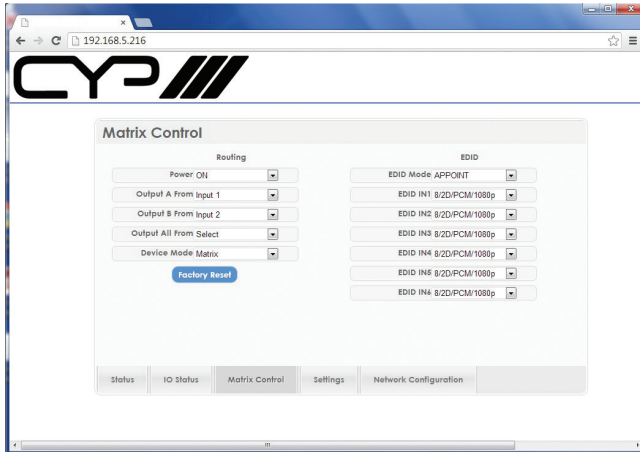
192.168.5.216

CYP

Matrix Control

Routing

Power ON

Output A From Input 1

Output B From Input 2

Output All From Select

Device Mode Matrix

Factory Reset

EDID

EDID Mode APPOINT

EDID IN1 8/2D/PCM/1080p

EDID IN2 8/2D/PCM/1080p

EDID IN3 8/2D/PCM/1080p

EDID IN4 8/2D/PCM/1080p

EDID IN5 8/2D/PCM/1080p

EDID IN6 8/2D/PCM/1080p

Status IO Status Matrix Control Settings Network Configuration